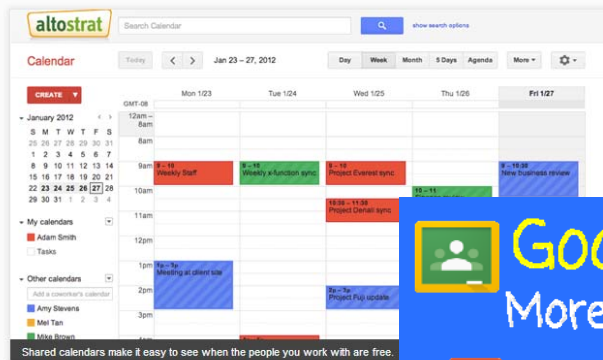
altostrat

Search Calendar

show search options

Calendar

Today

Jan 23 – 27, 2012

Day Week Month 5 Days Agenda

More

CREATE

January 2012

| S | M | T | W | T | F | S |
|---|---|---|---|---|---|---|
| 25 | 26 | 27 | 28 | 29 | 30 | 31 |
| 1 | 2 | 3 | 4 | 5 | 6 | 7 |
| 8 | 9 | 10 | 11 | 12 | 13 | 14 |
| 15 | 16 | 17 | 18 | 19 | 20 | 21 |
| 22 | 23 | 24 | 25 | 26 | 27 | 28 |
| 29 | 30 | 31 | 1 | 2 | 3 | 4 |

My calendars

Adam Smith

Tasks

Other calendars

Add a coworker's calendar

Amy Stevens

Mel Tan

Mike Brown

GMT-08

Mon 1/23 Tue 1/24 Wed 1/25 Thu 1/26 Fri 1/27

12am – 8am

9am

10am

11am

12pm

1pm

2pm

9 – 10 Weekly Staff

9 – 10 Weekly x-function sync

9 – 10 Project Everest sync

9 – 10 New business review

10 – 11

10:30 – 11:30 Project Denali sync

1p – 3p Meeting at client site

2p – 3p Project Fuji update

Goo

More

Shared calendars make it easy to see when the people you work with are free.